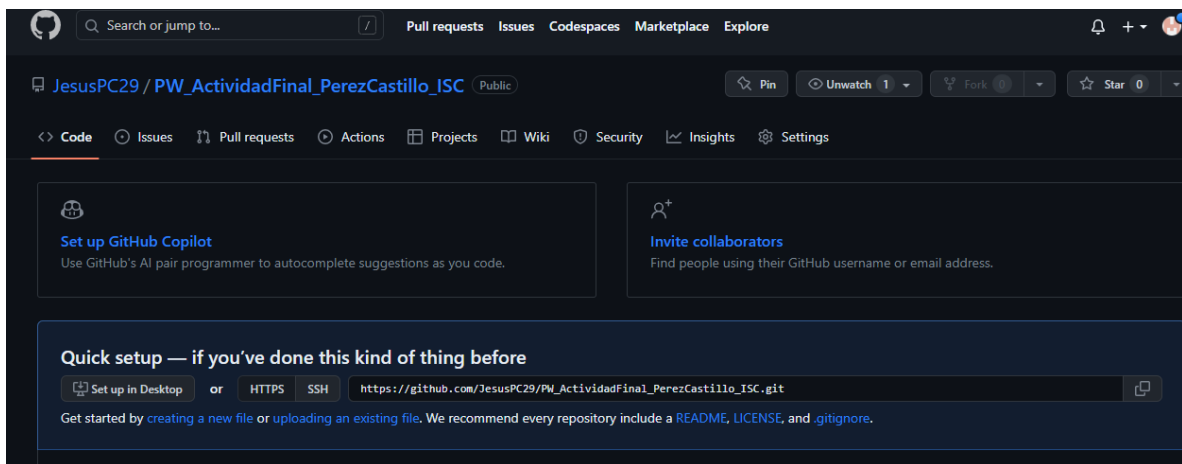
Search or jump to...
/
Pull requests Issues Codespaces Marketplace Explore

JesusPC29 / PW_ActividadFinal_PerezCastillo_ISC Public

Pin
Unwatch 1
Fork 0
Star 0

Code Issues Pull requests Actions Projects Wiki Security Insights Settings

Set up GitHub Copilot
Use GitHub's AI pair programmer to autocomplete suggestions as you code.

Invite collaborators
Find people using their GitHub username or email address.

Quick setup — if you've done this kind of thing before

Set up in Desktop or HTTPS SSH https://github.com/JesusPC29/PW_ActividadFinal_PerezCastillo_ISC.git

Get started by creating a new file or uploading an existing file. We recommend every repository include a README, LICENSE, and .gitignore.